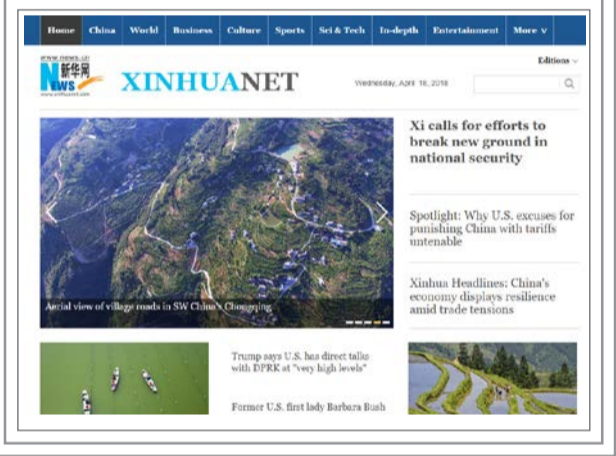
Home China World Business Culture Sports Sci & Tech In-depth Entertainment More ∨

Editions ∨

WWW.NEWS.CN
新华网
NEWS
www.xinhuanet.com

XINHUANET

Wednesday, April 18, 2018

Xi calls for efforts to break new ground in national security

Spotlight: Why U.S. excuses for punishing China with tariffs untenable

Xinhua Headlines: China's economy displays resilience amid trade tensions

Aerial view of village roads in SW China's Chongqing

Trump says U.S. has direct talks with DPRK at "very high levels"

Former U.S. first lady Barbara Bush